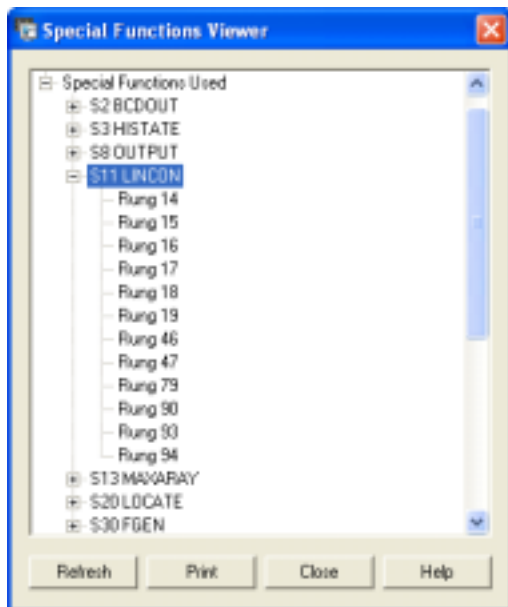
Special Functions Viewer

Special Functions Used
S2 BCDOUT
S3 HISTATE
S8 OUTPUT
S11 LINCON
Rung 14
Rung 15
Rung 16
Rung 17
Rung 18
Rung 19
Rung 46
Rung 47
Rung 79
Rung 90
Rung 93
Rung 94
S13 MAXARAY
S20 LOCATE
S30 FGEN

Refresh | Print | Close | Help